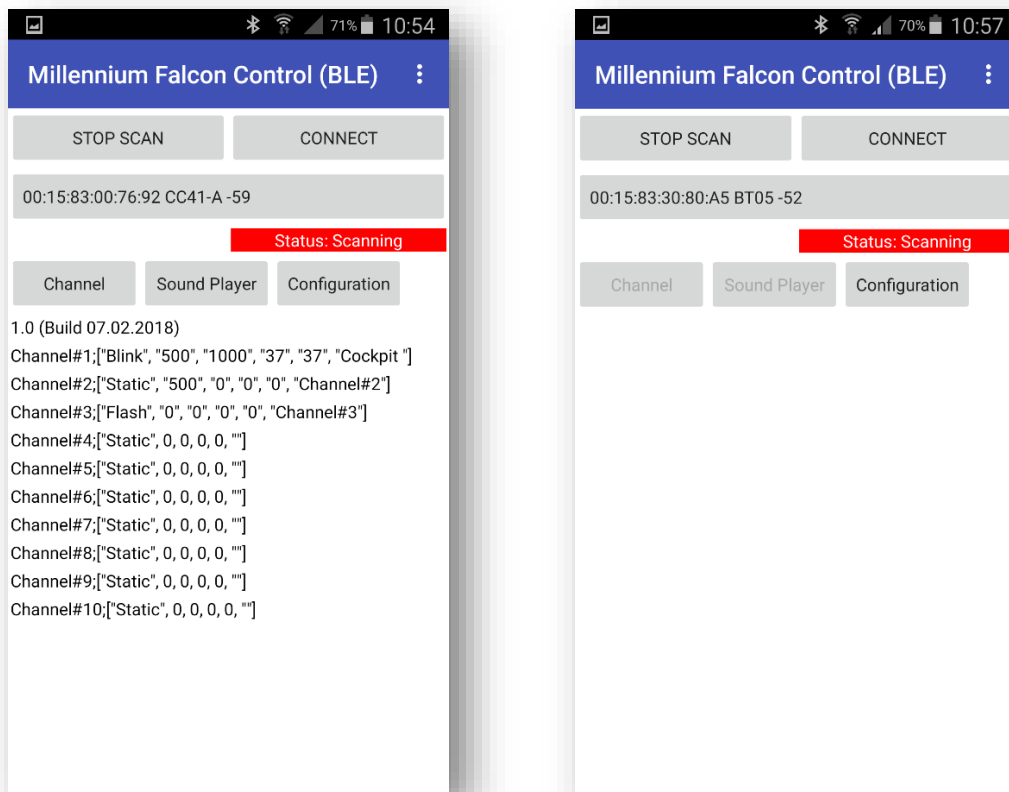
71% 10:54

Millennium Falcon Control (BLE)

STOP SCAN

CONNECT

00:15:83:00:76:92 CC41-A -59

Status: Scanning

Channel

Sound Player

Configuration

1.0 (Build 07.02.2018)

Channel#1;["Blink", "500", "1000", "37", "37", "Cockpit "]

Channel#2;["Static", "500", "0", "0", "0", "Channel#2"]

Channel#3;["Flash", "0", "0", "0", "0", "Channel#3"]

Channel#4;["Static", 0, 0, 0, 0, ""]

Channel#5;["Static", 0, 0, 0, 0, ""]

Channel#6;["Static", 0, 0, 0, 0, ""]

Channel#7;["Static", 0, 0, 0, 0, ""]

Channel#8;["Static", 0, 0, 0, 0, ""]

Channel#9;["Static", 0, 0, 0, 0, ""]

Channel#10;["Static", 0, 0, 0, 0, ""]

70% 10:57

Millennium Falcon Control (BLE)

STOP SCAN

CONNECT

00:15:83:30:80:A5 BT05 -52

Status: Scanning

Channel

Sound Player

Configuration